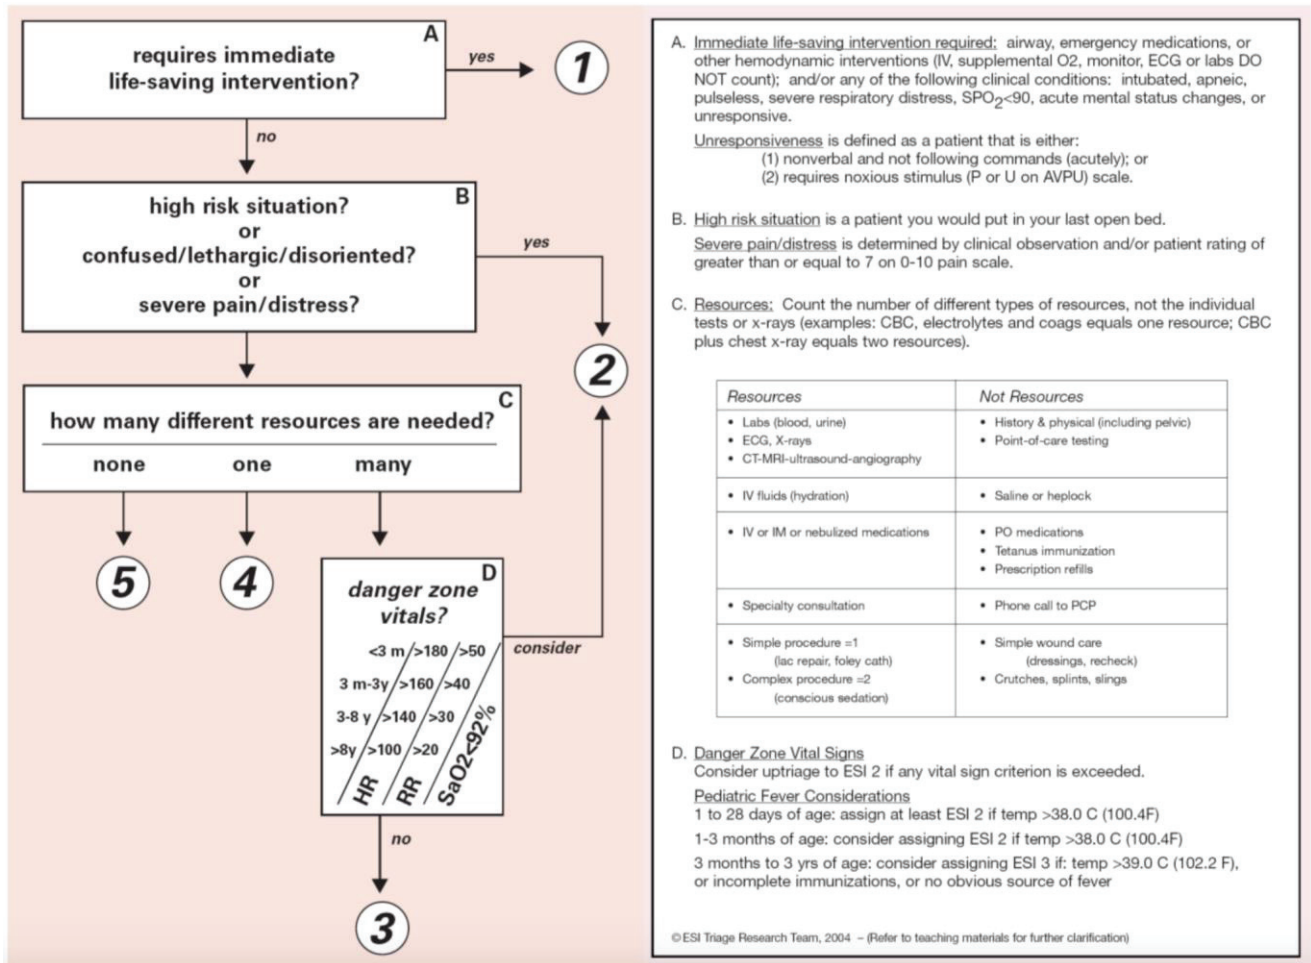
A
requires immediate life-saving intervention?

yes

1

no

B
high risk situation?
or
confused/lethargic/disoriented?
or
severe pain/distress?

yes

2

C
how many different resources are needed?

none one many

5 4

D
danger zone vitals?

<3 m >180 >50
3 m-3y >160 >40
3-8 y >140 >30
>8y >100 >20
HR RR SaO2<92%

consider

no

3

A. Immediate life-saving intervention required: airway, emergency medications, or other hemodynamic interventions (IV, supplemental O2, monitor, ECG or labs DO NOT count); and/or any of the following clinical conditions: intubated, apneic, pulseless, severe respiratory distress, SPO$_2$<90, acute mental status changes, or unresponsive.

Unresponsiveness is defined as a patient that is either:
(1) nonverbal and not following commands (acutely); or
(2) requires noxious stimulus (P or U on AVPU) scale.

B. High risk situation is a patient you would put in your last open bed.

Severe pain/distress is determined by clinical observation and/or patient rating of greater than or equal to 7 on 0-10 pain scale.

C. Resources: Count the number of different types of resources, not the individual tests or x-rays (examples: CBC, electrolytes and coags equals one resource; CBC plus chest x-ray equals two resources).

| Resources | Not Resources |
|---|---|
| • Labs (blood, urine) • ECG, X-rays • CT-MRI-ultrasound-angiography | • History & physical (including pelvic) • Point-of-care testing |
| • IV fluids (hydration) | • Saline or heplock |
| • IV or IM or nebulized medications | • PO medications • Tetanus immunization • Prescription refills |
| • Specialty consultation | • Phone call to PCP |
| • Simple procedure =1 (lac repair, foley cath) • Complex procedure =2 (conscious sedation) | • Simple wound care (dressings, recheck) • Crutches, splints, slings |

D. Danger Zone Vital Signs
Consider uptriage to ESI 2 if any vital sign criterion is exceeded.

Pediatric Fever Considerations
1 to 28 days of age: assign at least ESI 2 if temp >38.0 C (100.4F)
1-3 months of age: consider assigning ESI 2 if temp >38.0 C (100.4F)
3 months to 3 yrs of age: consider assigning ESI 3 if: temp >39.0 C (102.2 F), or incomplete immunizations, or no obvious source of fever

©ESI Triage Research Team, 2004 – (Refer to teaching materials for further clarification)